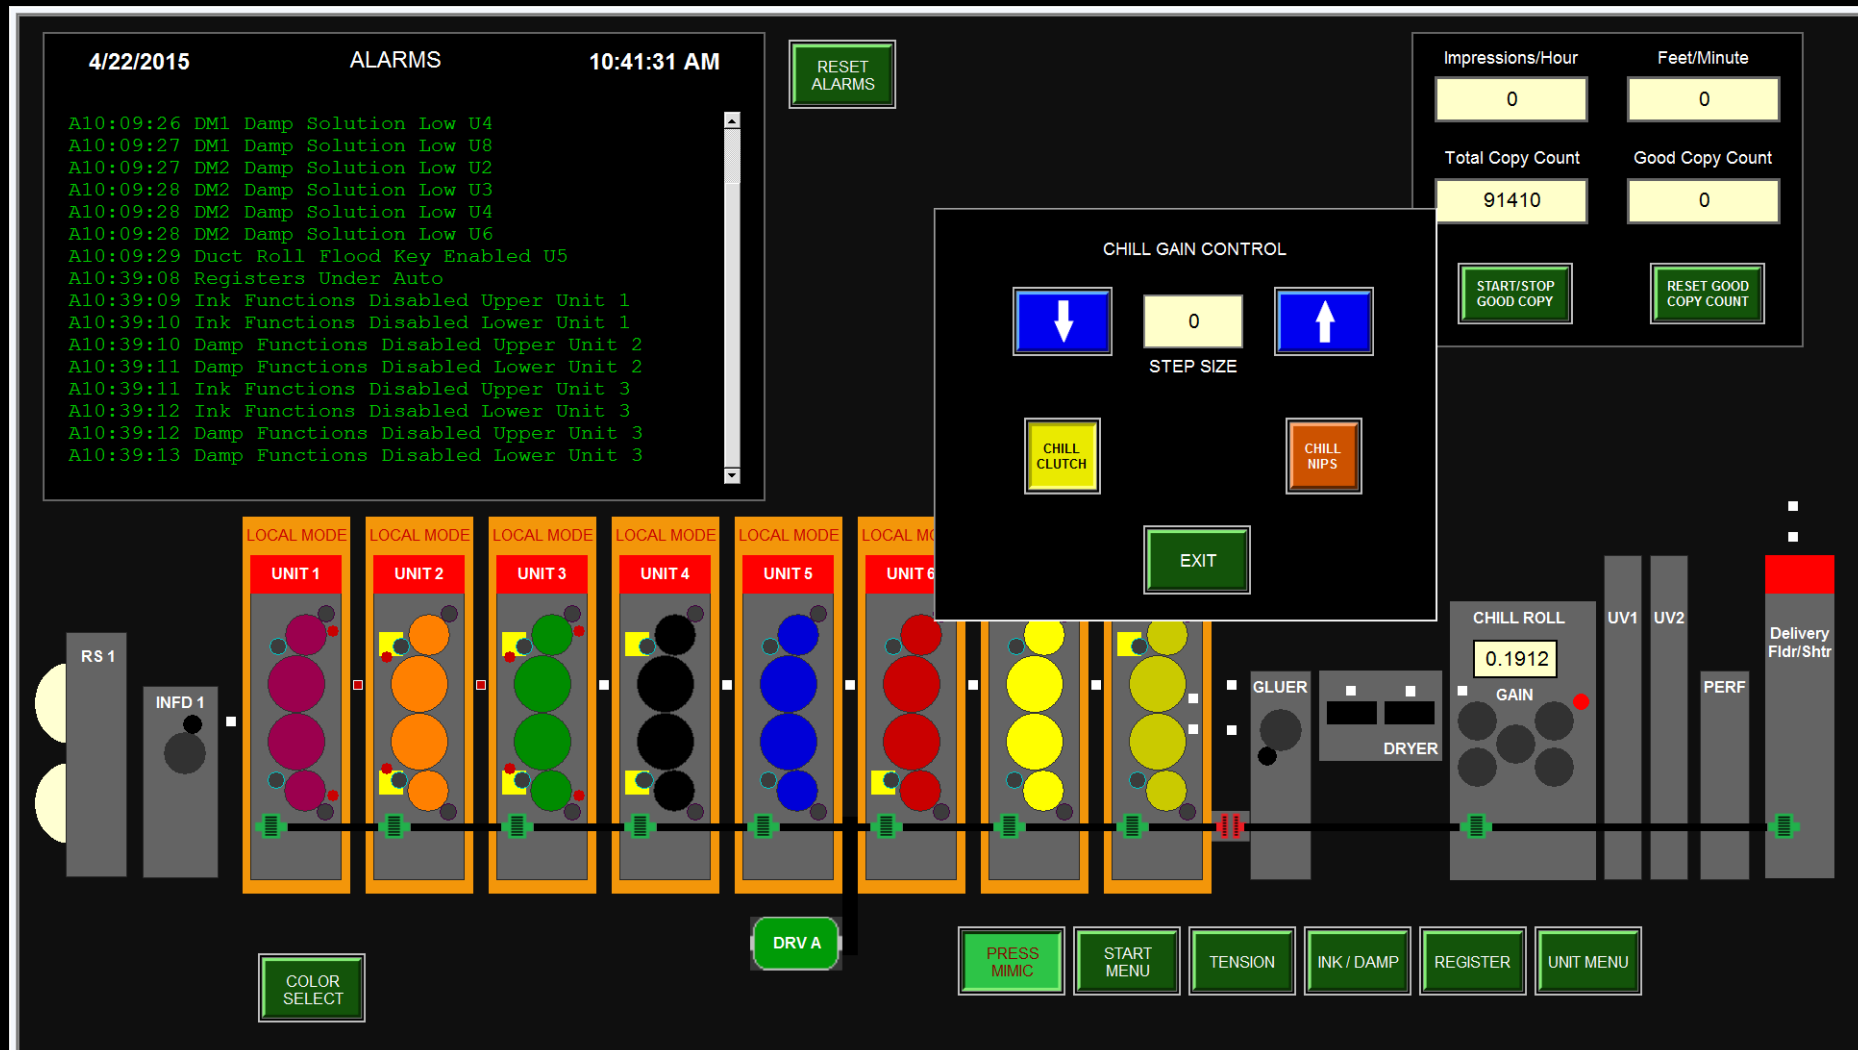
4/22/2015 ALARMS 10:41:31 AM

A10:09:26 DM1 Damp Solution Low U4
A10:09:27 DM1 Damp Solution Low U8
A10:09:27 DM2 Damp Solution Low U2
A10:09:28 DM2 Damp Solution Low U3
A10:09:28 DM2 Damp Solution Low U4
A10:09:28 DM2 Damp Solution Low U6
A10:09:29 Duct Roll Flood Key Enabled U5
A10:39:08 Registers Under Auto
A10:39:09 Ink Functions Disabled Upper Unit 1
A10:39:10 Ink Functions Disabled Lower Unit 1
A10:39:10 Damp Functions Disabled Upper Unit 2
A10:39:11 Damp Functions Disabled Lower Unit 2
A10:39:11 Ink Functions Disabled Upper Unit 3
A10:39:12 Ink Functions Disabled Lower Unit 3
A10:39:12 Damp Functions Disabled Upper Unit 3
A10:39:13 Damp Functions Disabled Lower Unit 3

RESET ALARMS

Impressions/Hour
0
Feet/Minute
0
Total Copy Count
91410
Good Copy Count
0
START/STOP GOOD COPY
RESET GOOD COPY COUNT

CHILL GAIN CONTROL
0
STEP SIZE
CHILL CLUTCH
CHILL NIPS
EXIT

LOCAL MODE UNIT 1
LOCAL MODE UNIT 2
LOCAL MODE UNIT 3
LOCAL MODE UNIT 4
LOCAL MODE UNIT 5
LOCAL MO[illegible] UNIT 6

RS 1
INFD 1
GLUER
DRYER
CHILL ROLL
0.1912
GAIN
UV1
UV2
PERF
Delivery Fldr/Shtr

DRV A
COLOR SELECT
PRESS MIMIC
START MENU
TENSION
INK / DAMP
REGISTER
UNIT MENU